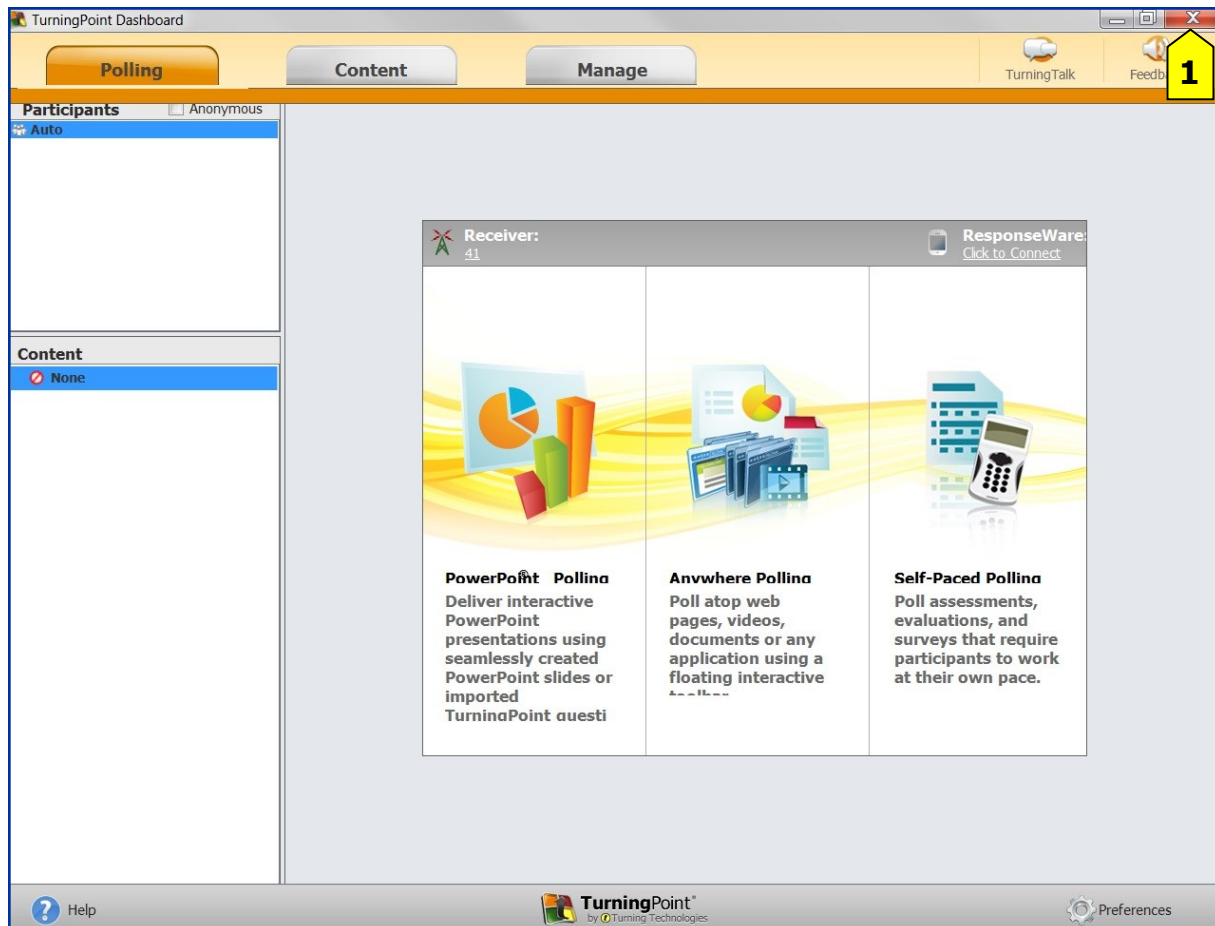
TurningPoint Dashboard

Polling
Content
Manage
TurningTalk
Feedb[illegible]
1

Participants
Anonymous
Auto

Content
None

Receiver:
41
ResponseWare:
Click to Connect

PowerPoint Polling
Deliver interactive PowerPoint presentations using seamlessly created PowerPoint slides or imported TurningPoint questi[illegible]

Anywhere Polling
Poll atop web pages, videos, documents or any application using a floating interactive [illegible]

Self-Paced Polling
Poll assessments, evaluations, and surveys that require participants to work at their own pace.

Help
TurningPoint®
by Turning Technologies
Preferences